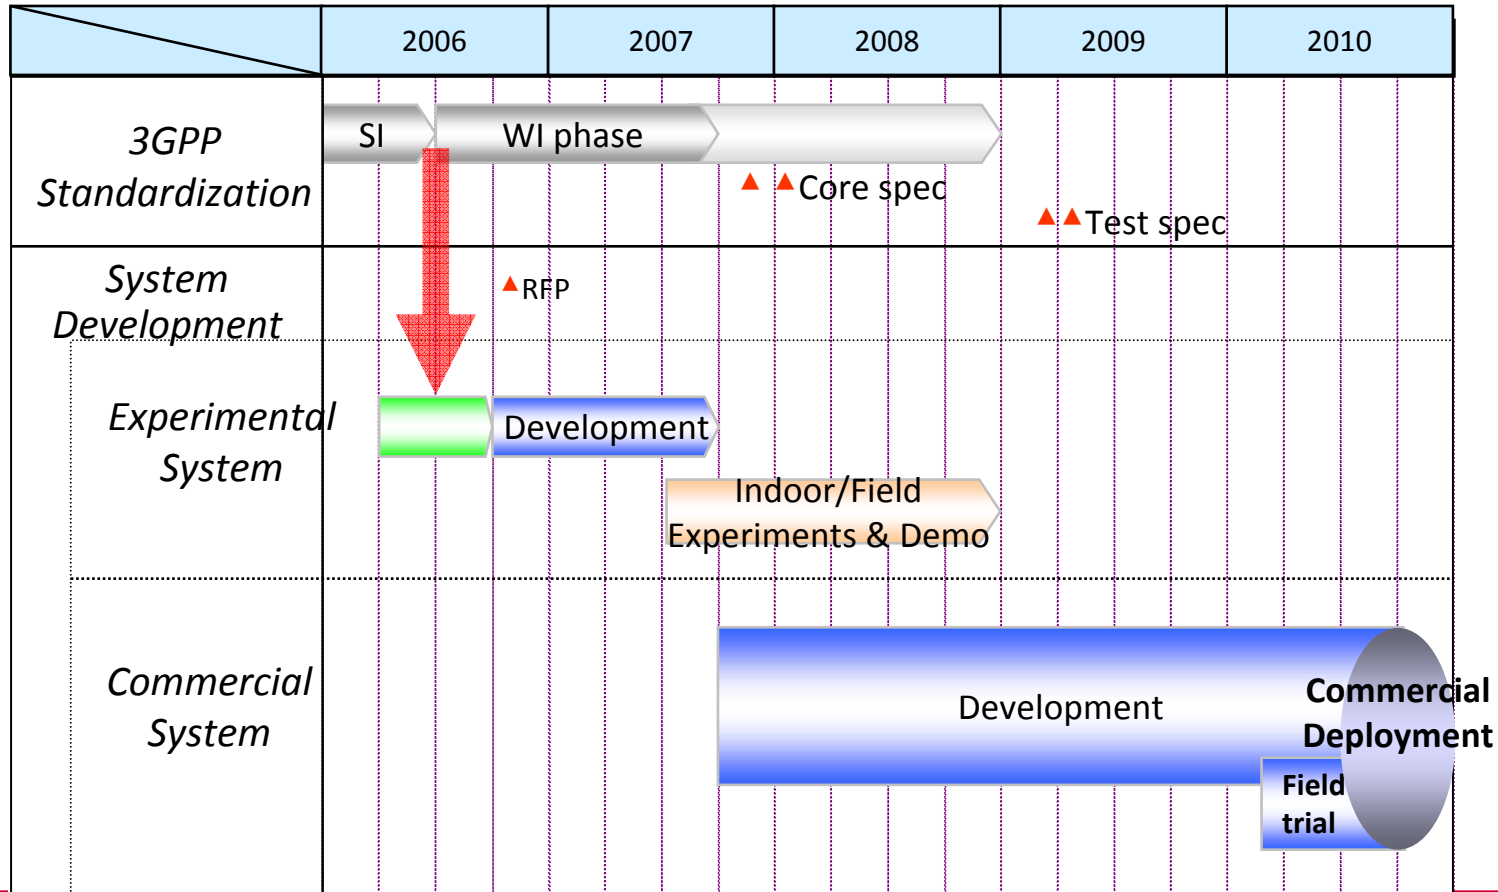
| | 2006 | 2007 | 2008 | 2009 | 2010 |
|---|---|---|---|---|---|

3GPP Standardization

SI

WI phase

Core spec

Test spec

System Development

RFP

Experimental System

Development

Indoor/Field Experiments & Demo

Commercial System

Development

Commercial Deployment

Field trial